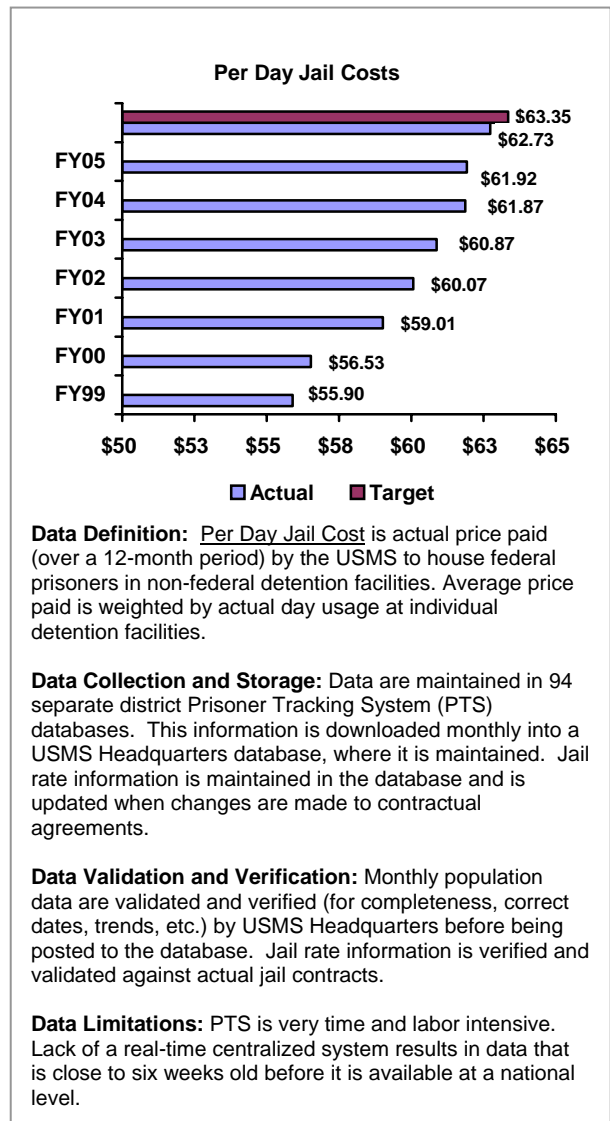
Per Day Jail Costs

$63.35
$62.73
FY05 $61.92
FY04 $61.87
FY03 $60.87
FY02 $60.07
FY01 $59.01
FY00 $56.53
FY99 $55.90

$50 $53 $55 $58 $60 $63 $65

Actual Target

**Data Definition:** Per Day Jail Cost is actual price paid (over a 12-month period) by the USMS to house federal prisoners in non-federal detention facilities. Average price paid is weighted by actual day usage at individual detention facilities.

**Data Collection and Storage:** Data are maintained in 94 separate district Prisoner Tracking System (PTS) databases. This information is downloaded monthly into a USMS Headquarters database, where it is maintained. Jail rate information is maintained in the database and is updated when changes are made to contractual agreements.

**Data Validation and Verification:** Monthly population data are validated and verified (for completeness, correct dates, trends, etc.) by USMS Headquarters before being posted to the database. Jail rate information is verified and validated against actual jail contracts.

**Data Limitations:** PTS is very time and labor intensive. Lack of a real-time centralized system results in data that is close to six weeks old before it is available at a national level.